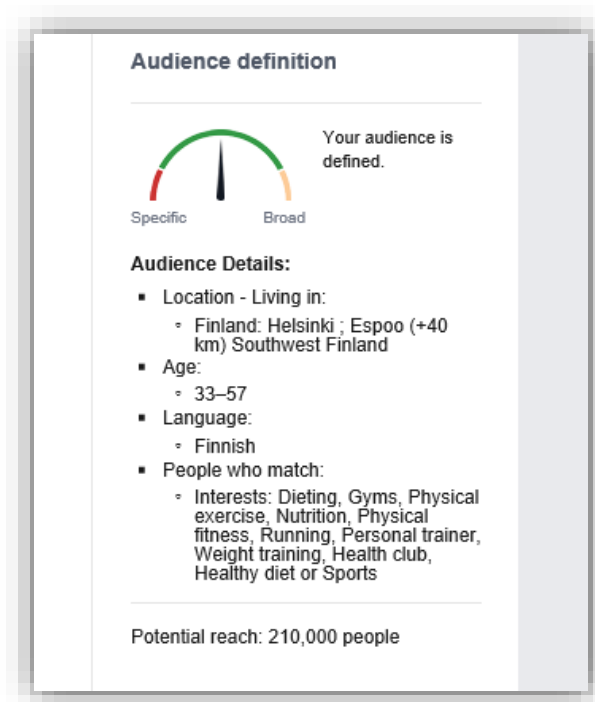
Audience definition

Your audience is defined.

Specific Broad

Audience Details:

- Location - Living in:
  - Finland: Helsinki ; Espoo (+40 km) Southwest Finland
- Age:
  - 33–57
- Language:
  - Finnish
- People who match:
  - Interests: Dieting, Gyms, Physical exercise, Nutrition, Physical fitness, Running, Personal trainer, Weight training, Health club, Healthy diet or Sports

Potential reach: 210,000 people